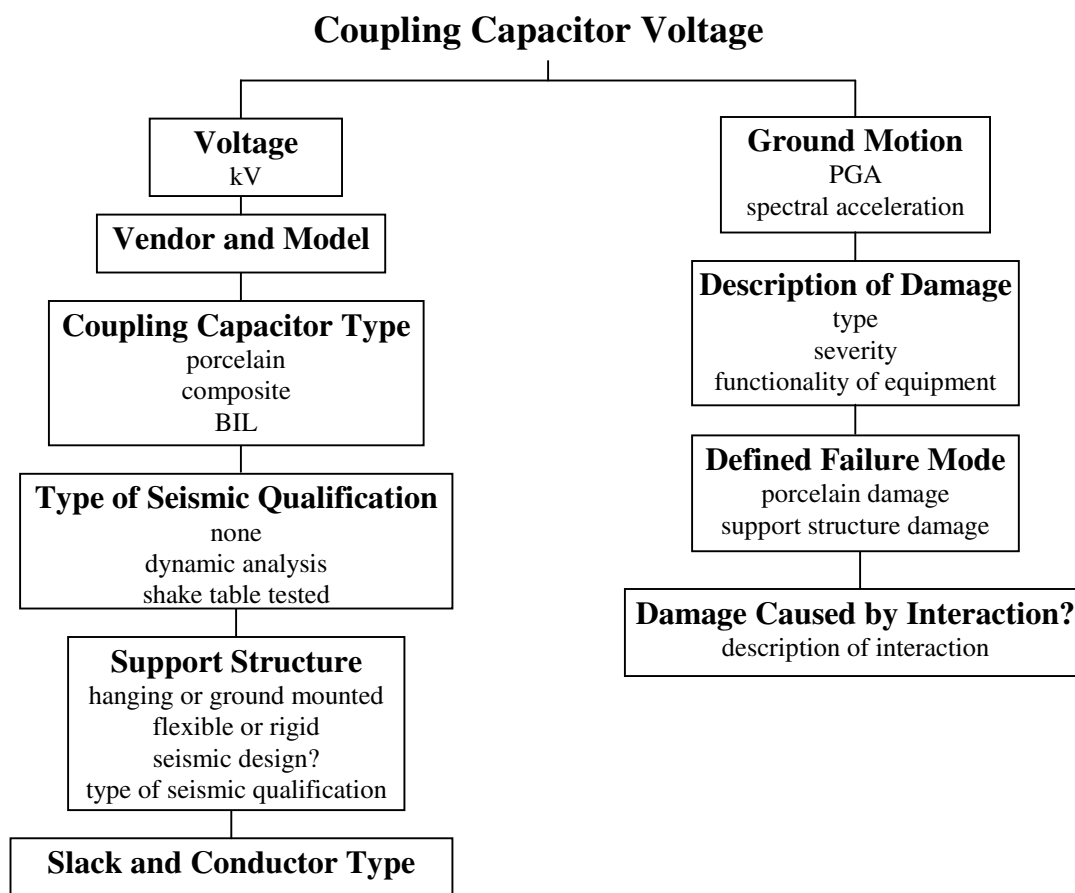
Coupling Capacitor Voltage

Voltage
kV

Vendor and Model

Coupling Capacitor Type
porcelain
composite
BIL

Type of Seismic Qualification
none
dynamic analysis
shake table tested

Support Structure
hanging or ground mounted
flexible or rigid
seismic design?
type of seismic qualification

Slack and Conductor Type

Ground Motion
PGA
spectral acceleration

Description of Damage
type
severity
functionality of equipment

Defined Failure Mode
porcelain damage
support structure damage

Damage Caused by Interaction?
description of interaction